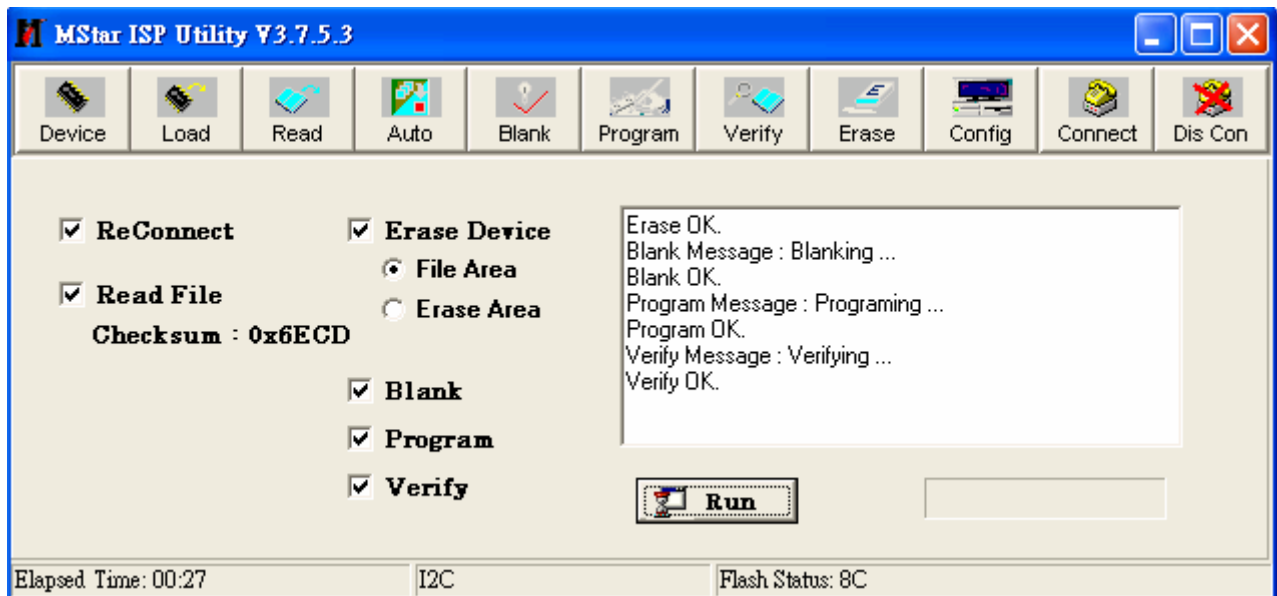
MStar ISP Utility V3.7.5.3

Device
Load
Read
Auto
Blank
Program
Verify
Erase
Config
Connect
Dis Con

ReConnect

Read File

Checksum : 0x6ECD

Erase Device

File Area

Erase Area

Blank

Program

Verify

Erase OK.
Blank Message : Blanking ...
Blank OK.
Program Message : Programing ...
Program OK.
Verify Message : Verifying ...
Verify OK.

Run

Elapsed Time: 00:27
I2C
Flash Status: 8C